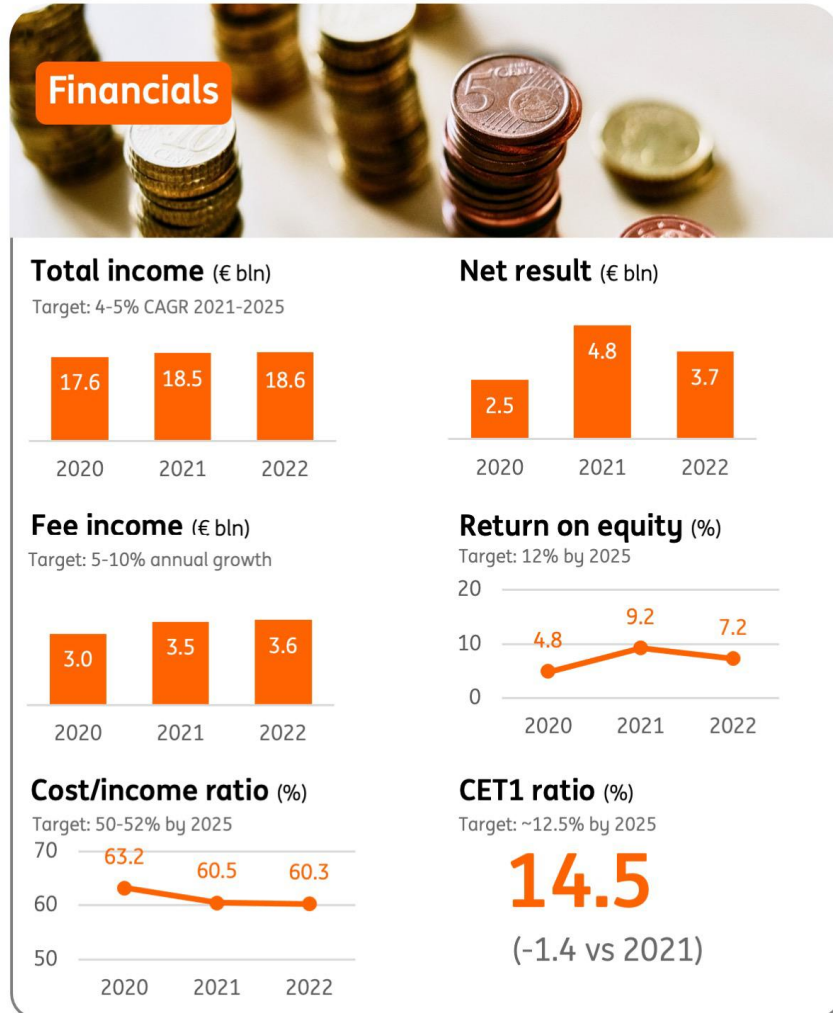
Financials

Total income (€ bln)
Target: 4-5% CAGR 2021-2025

17.6 18.5 18.6
2020 2021 2022

Net result (€ bln)

2.5 4.8 3.7
2020 2021 2022

Fee income (€ bln)
Target: 5-10% annual growth

3.0 3.5 3.6
2020 2021 2022

Return on equity (%)
Target: 12% by 2025

20
10
0
4.8 9.2 7.2
2020 2021 2022

Cost/income ratio (%)
Target: 50-52% by 2025

70
60
50
63.2 60.5 60.3
2020 2021 2022

CET1 ratio (%)
Target: ~12.5% by 2025

14.5
(-1.4 vs 2021)